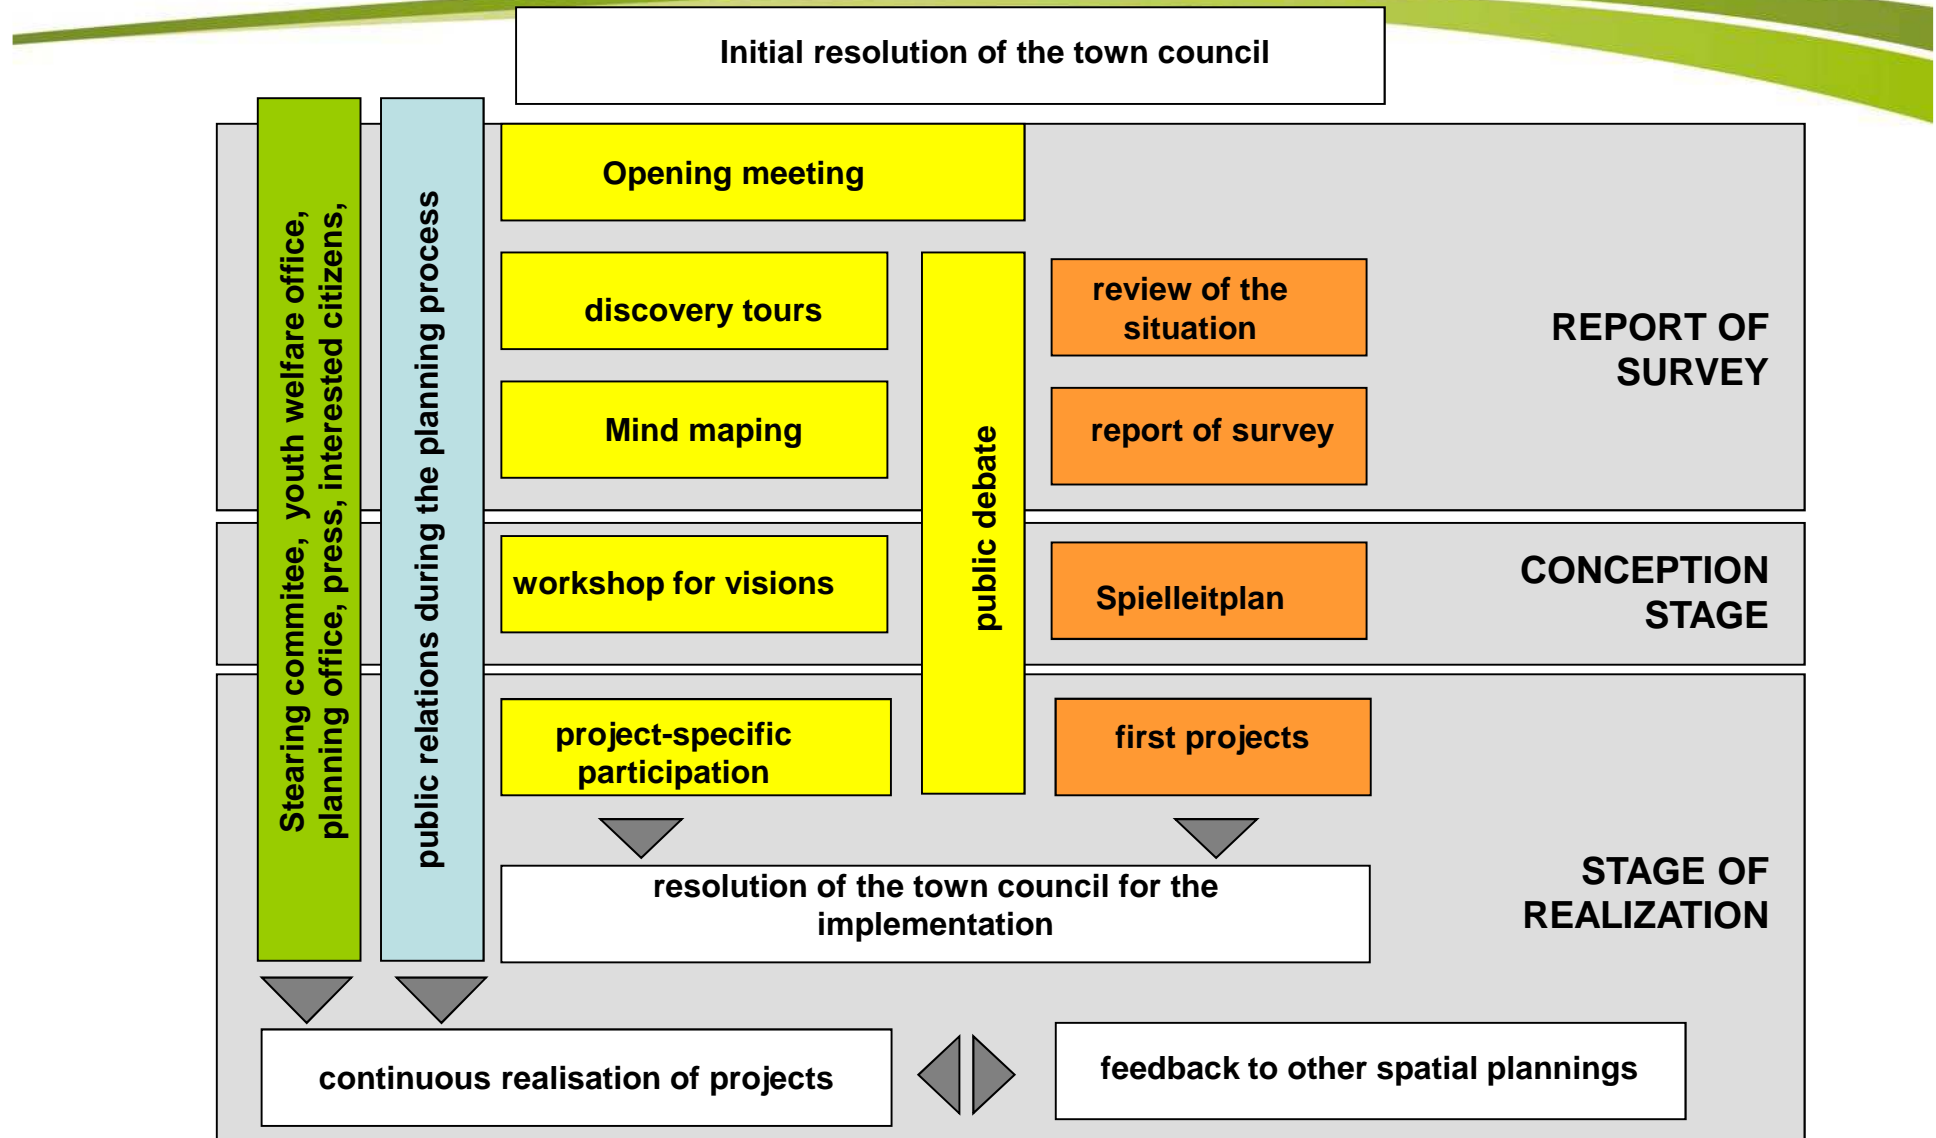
Initial resolution of the town council

Stearing commitee, youth welfare office, planning office, press, interested citizens,

public relations during the planning process

Opening meeting

discovery tours

Mind maping

public debate

review of the situation

report of survey

REPORT OF SURVEY

workshop for visions

Spielleitplan

CONCEPTION STAGE

project-specific participation

first projects

resolution of the town council for the implementation

STAGE OF REALIZATION

continuous realisation of projects

feedback to other spatial plannings